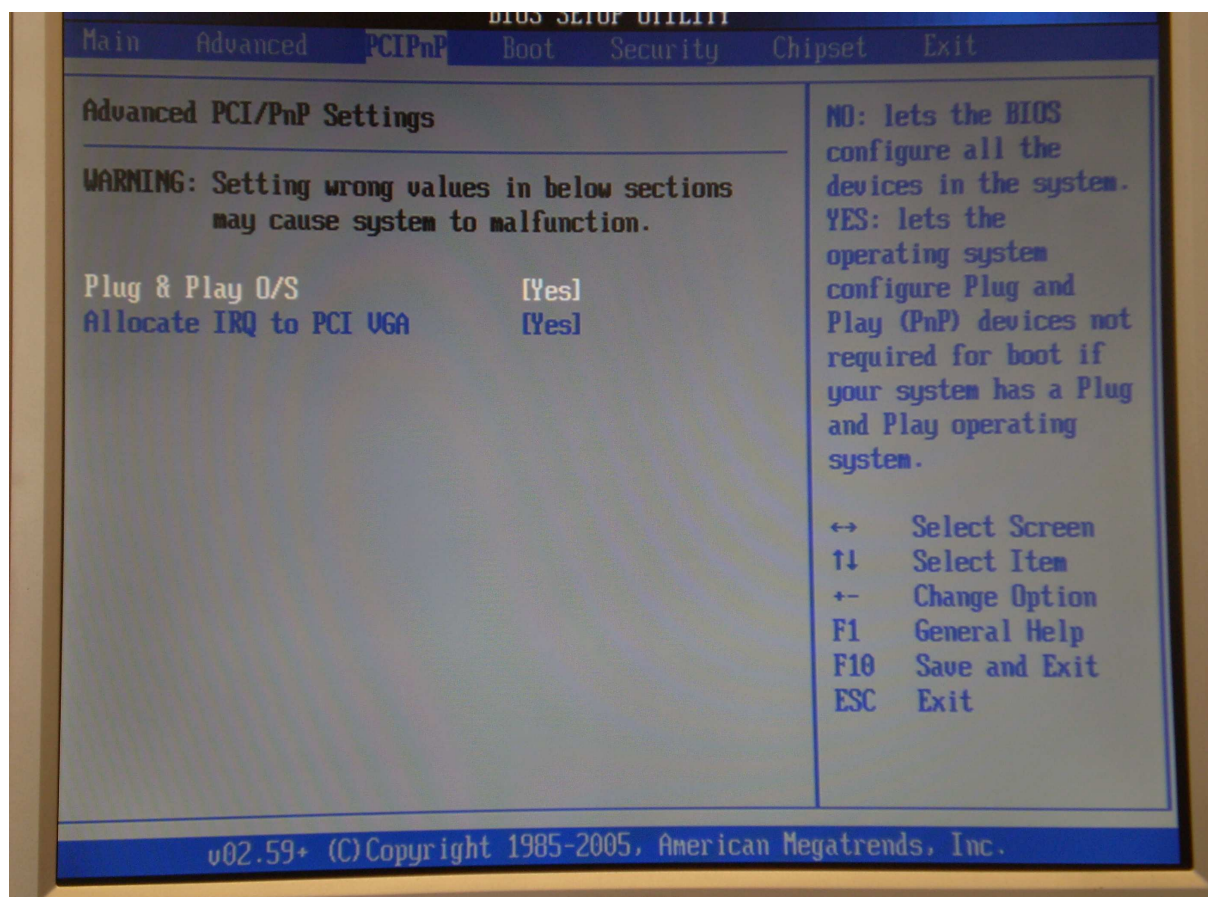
BIOS SETUP UTILITY

Main Advanced PCIPnP Boot Security Chipset Exit

Advanced PCI/PnP Settings

WARNING: Setting wrong values in below sections may cause system to malfunction.

| | |
|---|---|
| Plug & Play O/S | [Yes] |
| Allocate IRQ to PCI VGA | [Yes] |

NO: lets the BIOS configure all the devices in the system. YES: lets the operating system configure Plug and Play (PnP) devices not required for boot if your system has a Plug and Play operating system.

| | |
|---|---|
| ↔ | Select Screen |
| ↑↓ | Select Item |
| +- | Change Option |
| F1 | General Help |
| F10 | Save and Exit |
| ESC | Exit |

v02.59+ (C)Copyright 1985-2005, American Megatrends, Inc.